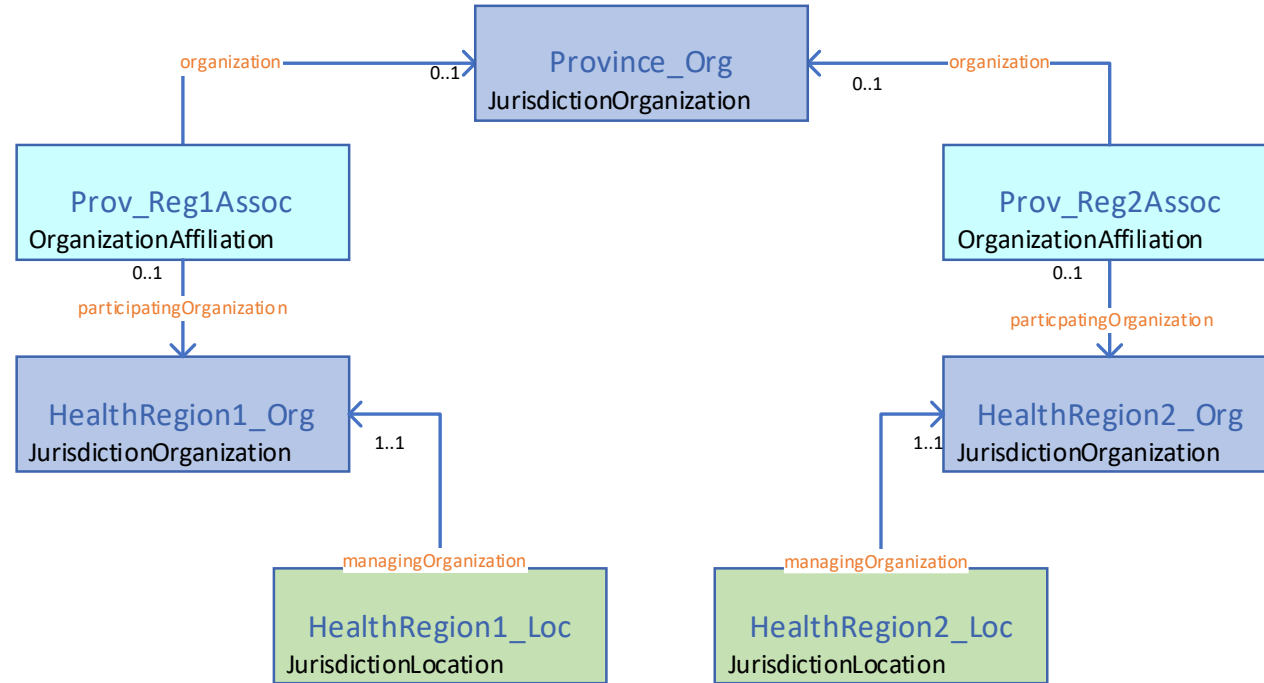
organization

0..1

Province_Org
JurisdictionOrganization

organization

0..1

Prov_Reg1Assoc
OrganizationAffiliation

0..1

participatingOrganization

Prov_Reg2Assoc
OrganizationAffiliation

0..1

particpatingOrganization

HealthRegion1_Org
JurisdictionOrganization

1..1

HealthRegion2_Org
JurisdictionOrganization

1..1

managingOrganization

HealthRegion1_Loc
JurisdictionLocation

managingOrganization

HealthRegion2_Loc
JurisdictionLocation